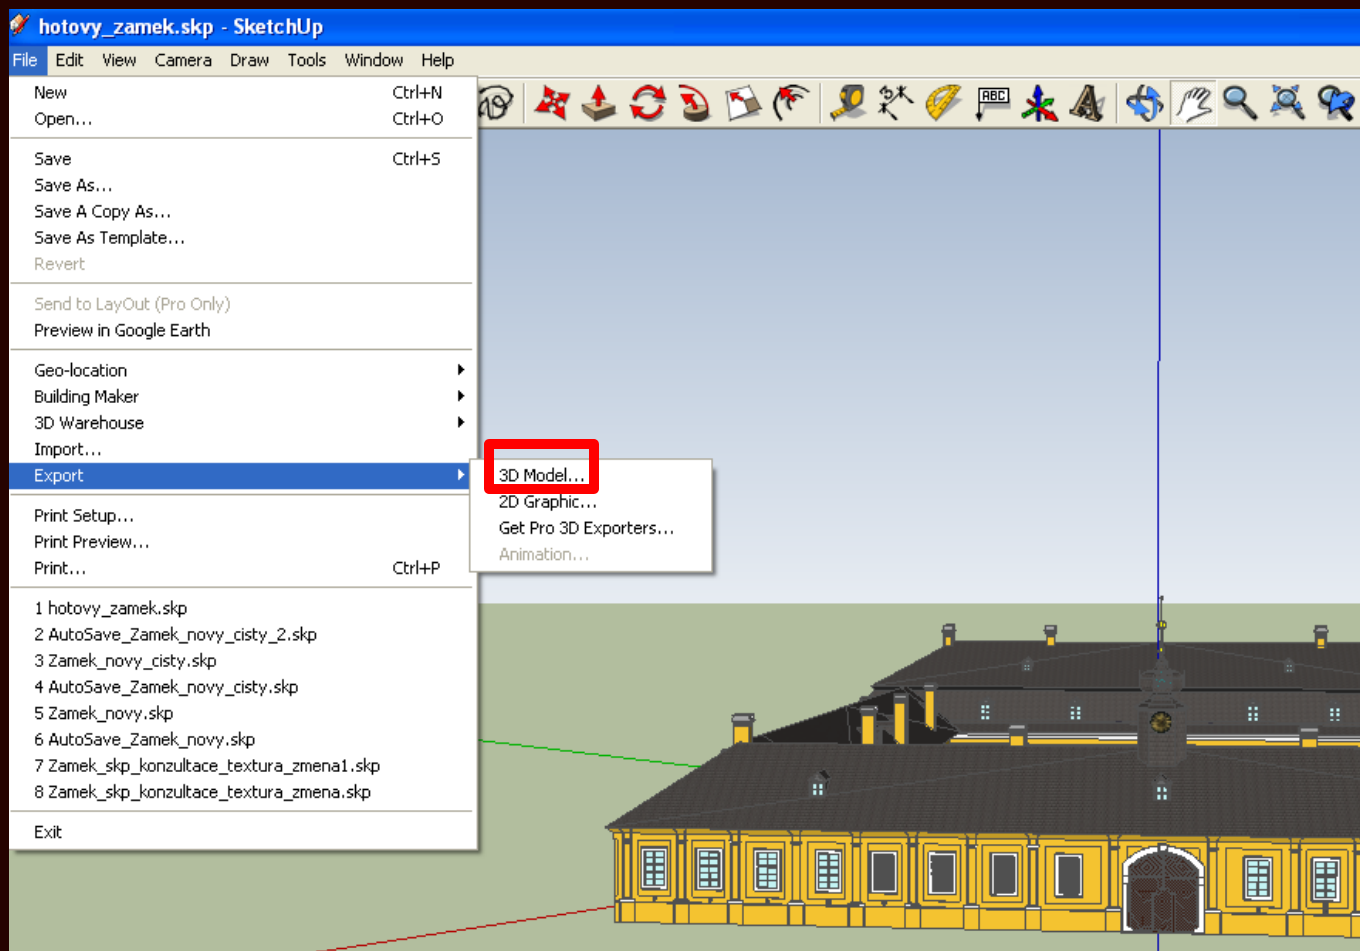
hotovy_zamek.skp - SketchUp

File Edit View Camera Draw Tools Window Help

New Ctrl+N
Open... Ctrl+O

Save Ctrl+S
Save As...
Save A Copy As...
Save As Template...
Revert

Send to LayOut (Pro Only)
Preview in Google Earth

Geo-location
Building Maker
3D Warehouse
Import...
Export

Print Setup...
Print Preview...
Print... Ctrl+P

1 hotovy_zamek.skp
2 AutoSave_Zamek_novy_cisty_2.skp
3 Zamek_novy_cisty.skp
4 AutoSave_Zamek_novy_cisty.skp
5 Zamek_novy.skp
6 AutoSave_Zamek_novy.skp
7 Zamek_skp_konzultace_textura_zmena1.skp
8 Zamek_skp_konzultace_textura_zmena.skp

Exit

3D Model...
2D Graphic...
Get Pro 3D Exporters...
Animation...

ABC